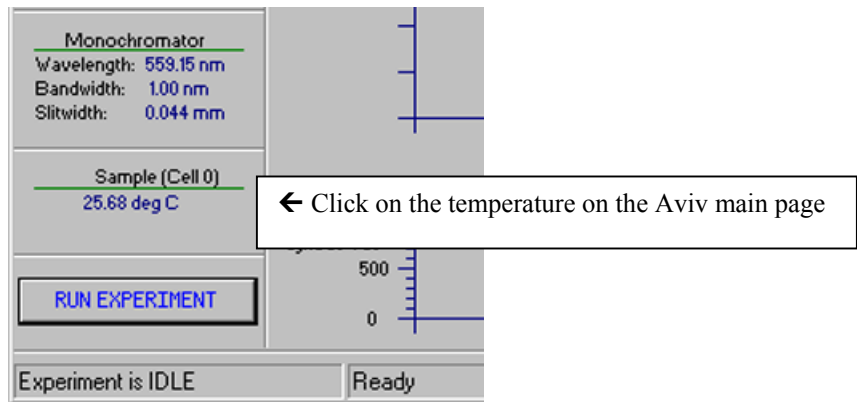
Monochromator
Wavelength: 559.15 nm
Bandwidth: 1.00 nm
Slitwidth: 0.044 mm

Sample (Cell 0)
25.68 deg C

← Click on the temperature on the Aviv main page

500
0

RUN EXPERIMENT

Experiment is IDLE
Ready